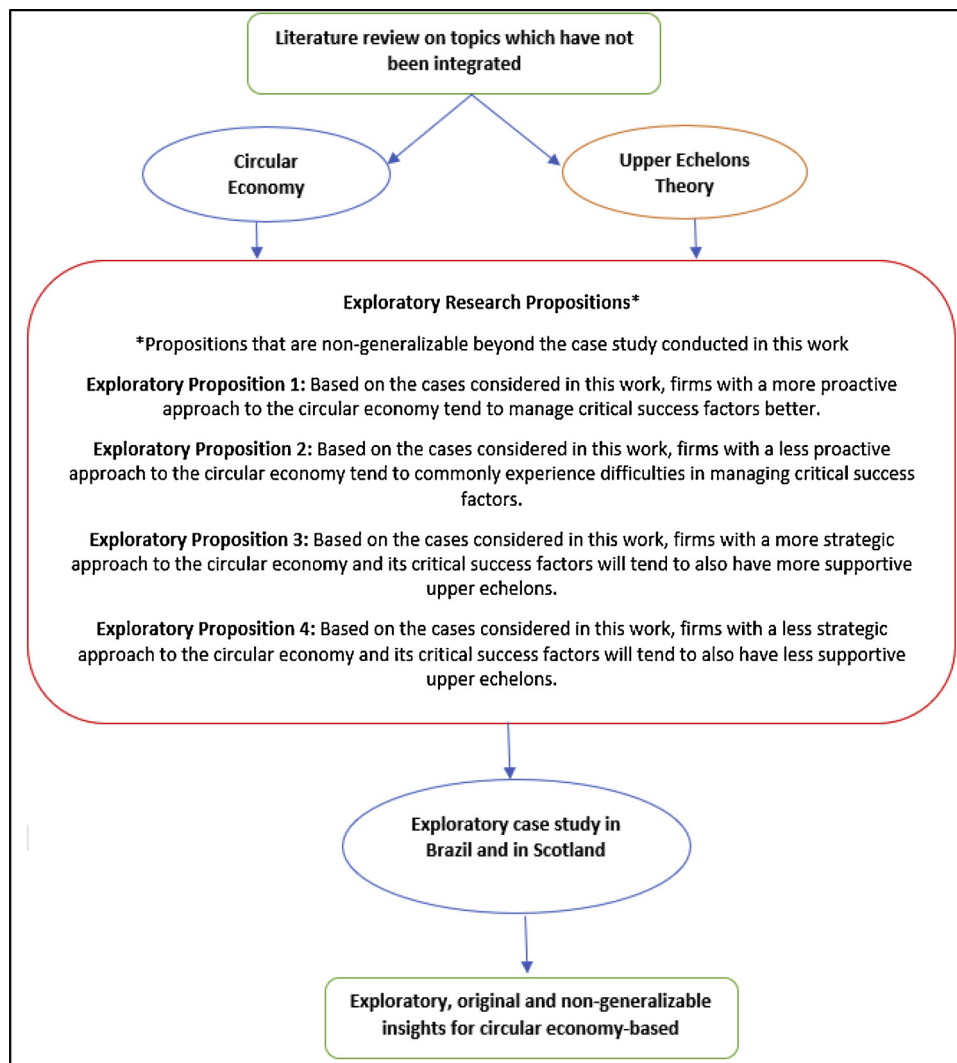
Literature review on topics which have not been integrated

Circular Economy

Upper Echelons Theory

Exploratory Research Propositions*

*Propositions that are non-generalizable beyond the case study conducted in this work

**Exploratory Proposition 1:** Based on the cases considered in this work, firms with a more proactive approach to the circular economy tend to manage critical success factors better.

**Exploratory Proposition 2:** Based on the cases considered in this work, firms with a less proactive approach to the circular economy tend to commonly experience difficulties in managing critical success factors.

**Exploratory Proposition 3:** Based on the cases considered in this work, firms with a more strategic approach to the circular economy and its critical success factors will tend to also have more supportive upper echelons.

**Exploratory Proposition 4:** Based on the cases considered in this work, firms with a less strategic approach to the circular economy and its critical success factors will tend to also have less supportive upper echelons.

Exploratory case study in Brazil and in Scotland

Exploratory, original and non-generalizable insights for circular economy-based